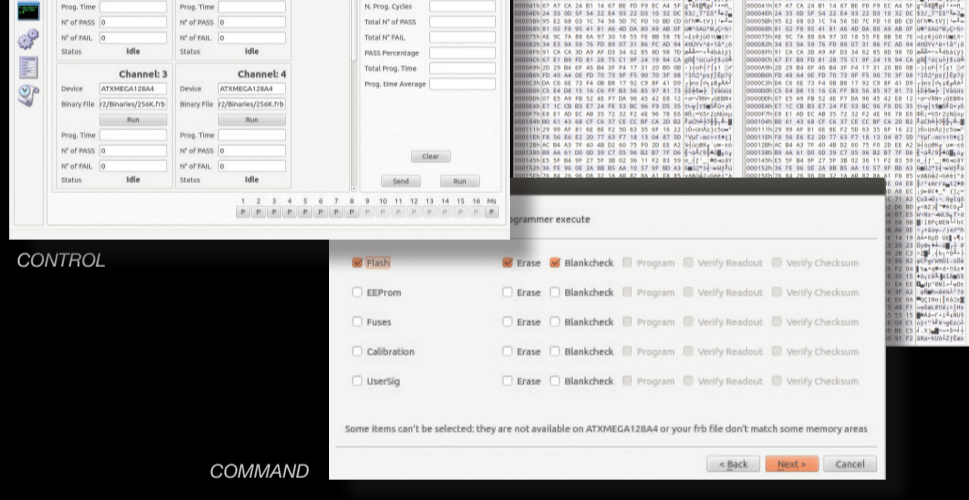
Prog. Time
N° of PASS 0
N° of FAIL 0
Status Idle

Prog. Time
N° of PASS 0
N° of FAIL 0
Status Idle

Channel: 3
Device ATXMEGA128A4
Binary File r2/Binaries/256K.frb
Run
Prog. Time
N° of PASS 0
N° of FAIL 0
Status Idle

Channel: 4
Device ATXMEGA128A4
Binary File r2/Binaries/256K.frb
Run
Prog. Time
N° of PASS 0
N° of FAIL 0
Status Idle

N. Prog. Cycles
Total N° of PASS
Total N° FAIL
PASS Percentage
Total Prog. Time
Prog. time Average

Clear
Send
Run

| 1 | 2 | 3 | 4 | 5 | 6 | 7 | 8 | 9 | 10 | 11 | 12 | 13 | 14 | 15 | 16 | Ms |
|---|---|---|---|---|---|---|---|---|---|---|---|---|---|---|---|---|
| P | P | P | P | P | P | P | P | P | P | P | P | P | P | P | P | P |

CONTROL

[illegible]grammer execute

Flash Erase Blankcheck Program Verify Readout Verify Checksum
EEProm Erase Blankcheck Program Verify Readout Verify Checksum
Fuses Erase Blankcheck Program Verify Readout Verify Checksum
Calibration Erase Blankcheck Program Verify Readout Verify Checksum
UserSig Erase Blankcheck Program Verify Readout Verify Checksum

Some items can't be selected: they are not available on ATXMEGA128A4 or your frb file don't match some memory areas

< Back Next > Cancel

COMMAND

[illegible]